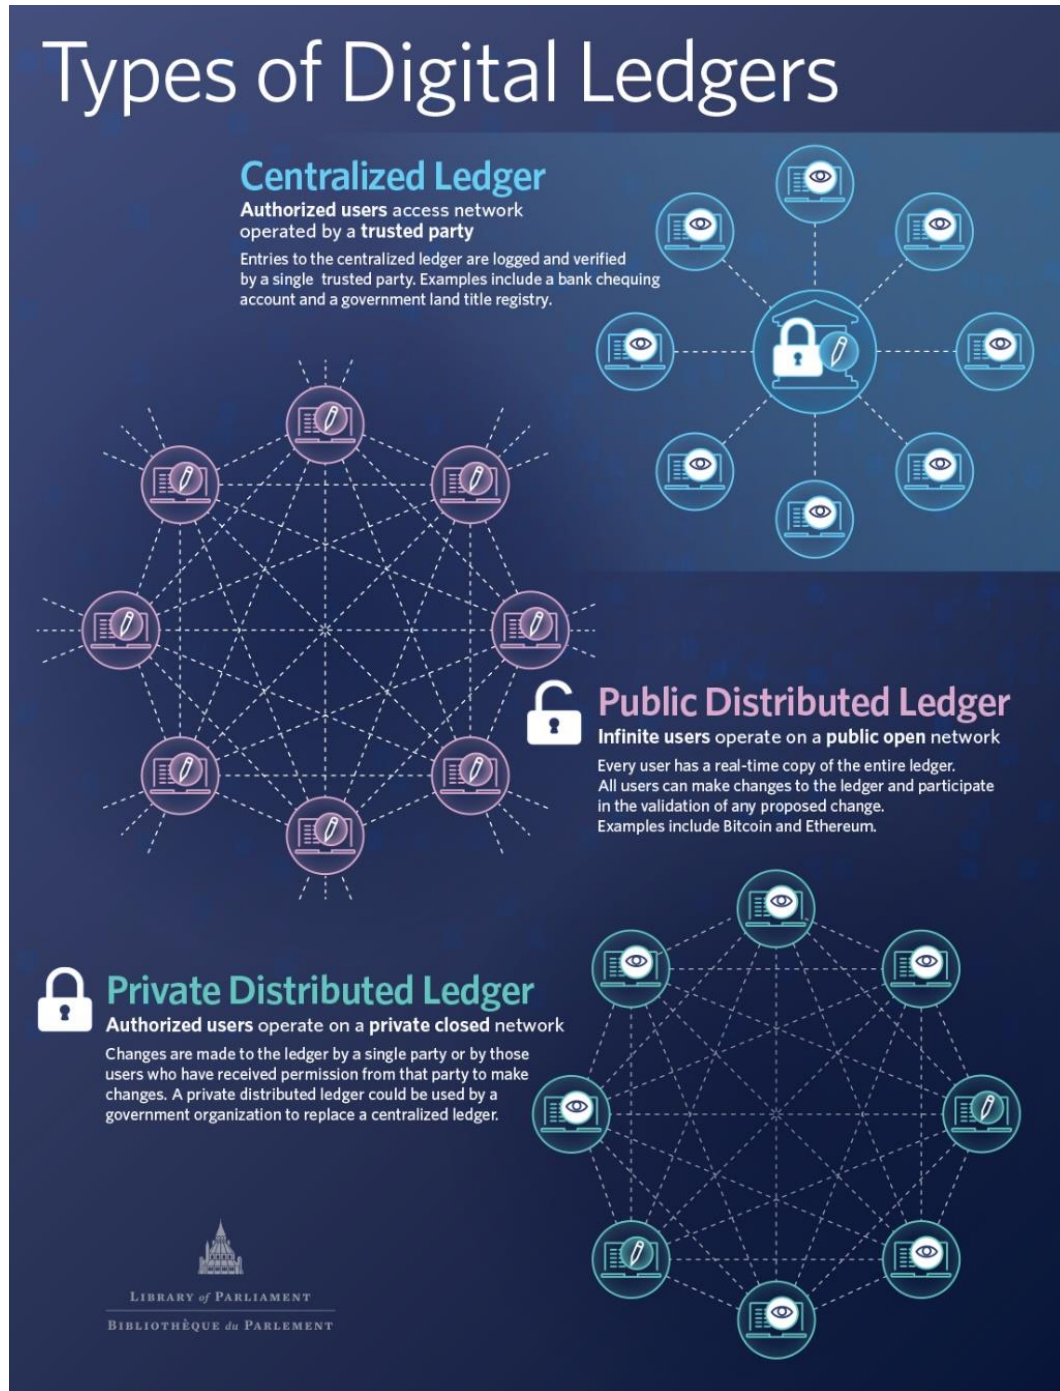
Types of Digital Ledgers

Centralized Ledger

Authorized users access network operated by a trusted party

Entries to the centralized ledger are logged and verified by a single trusted party. Examples include a bank chequing account and a government land title registry.

Public Distributed Ledger

Infinite users operate on a public open network

Every user has a real-time copy of the entire ledger. All users can make changes to the ledger and participate in the validation of any proposed change. Examples include Bitcoin and Ethereum.

Private Distributed Ledger

Authorized users operate on a private closed network

Changes are made to the ledger by a single party or by those users who have received permission from that party to make changes. A private distributed ledger could be used by a government organization to replace a centralized ledger.

LIBRARY of PARLIAMENT
BIBLIOTHÈQUE du PARLEMENT